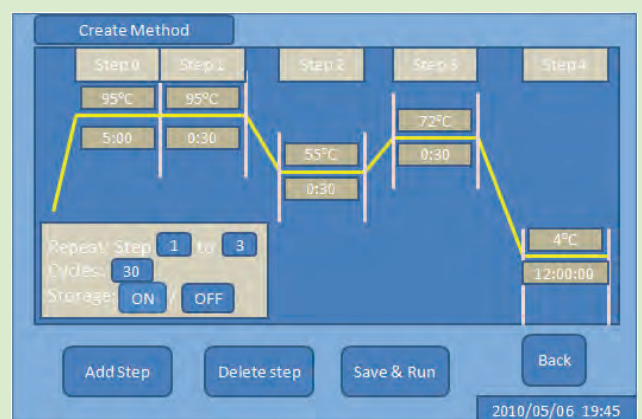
Create Method

Step 0
Step 1
Step 2
Step 3
Step 4

95°C
5:00

95°C
0:30

55°C
0:30

72°C
0:30

4°C
12:00:00

Repeat Step 1 to 3
Cycles: 30
Storage: ON / OFF

Add Step
Delete step
Save & Run
Back

2010/05/06 19:45